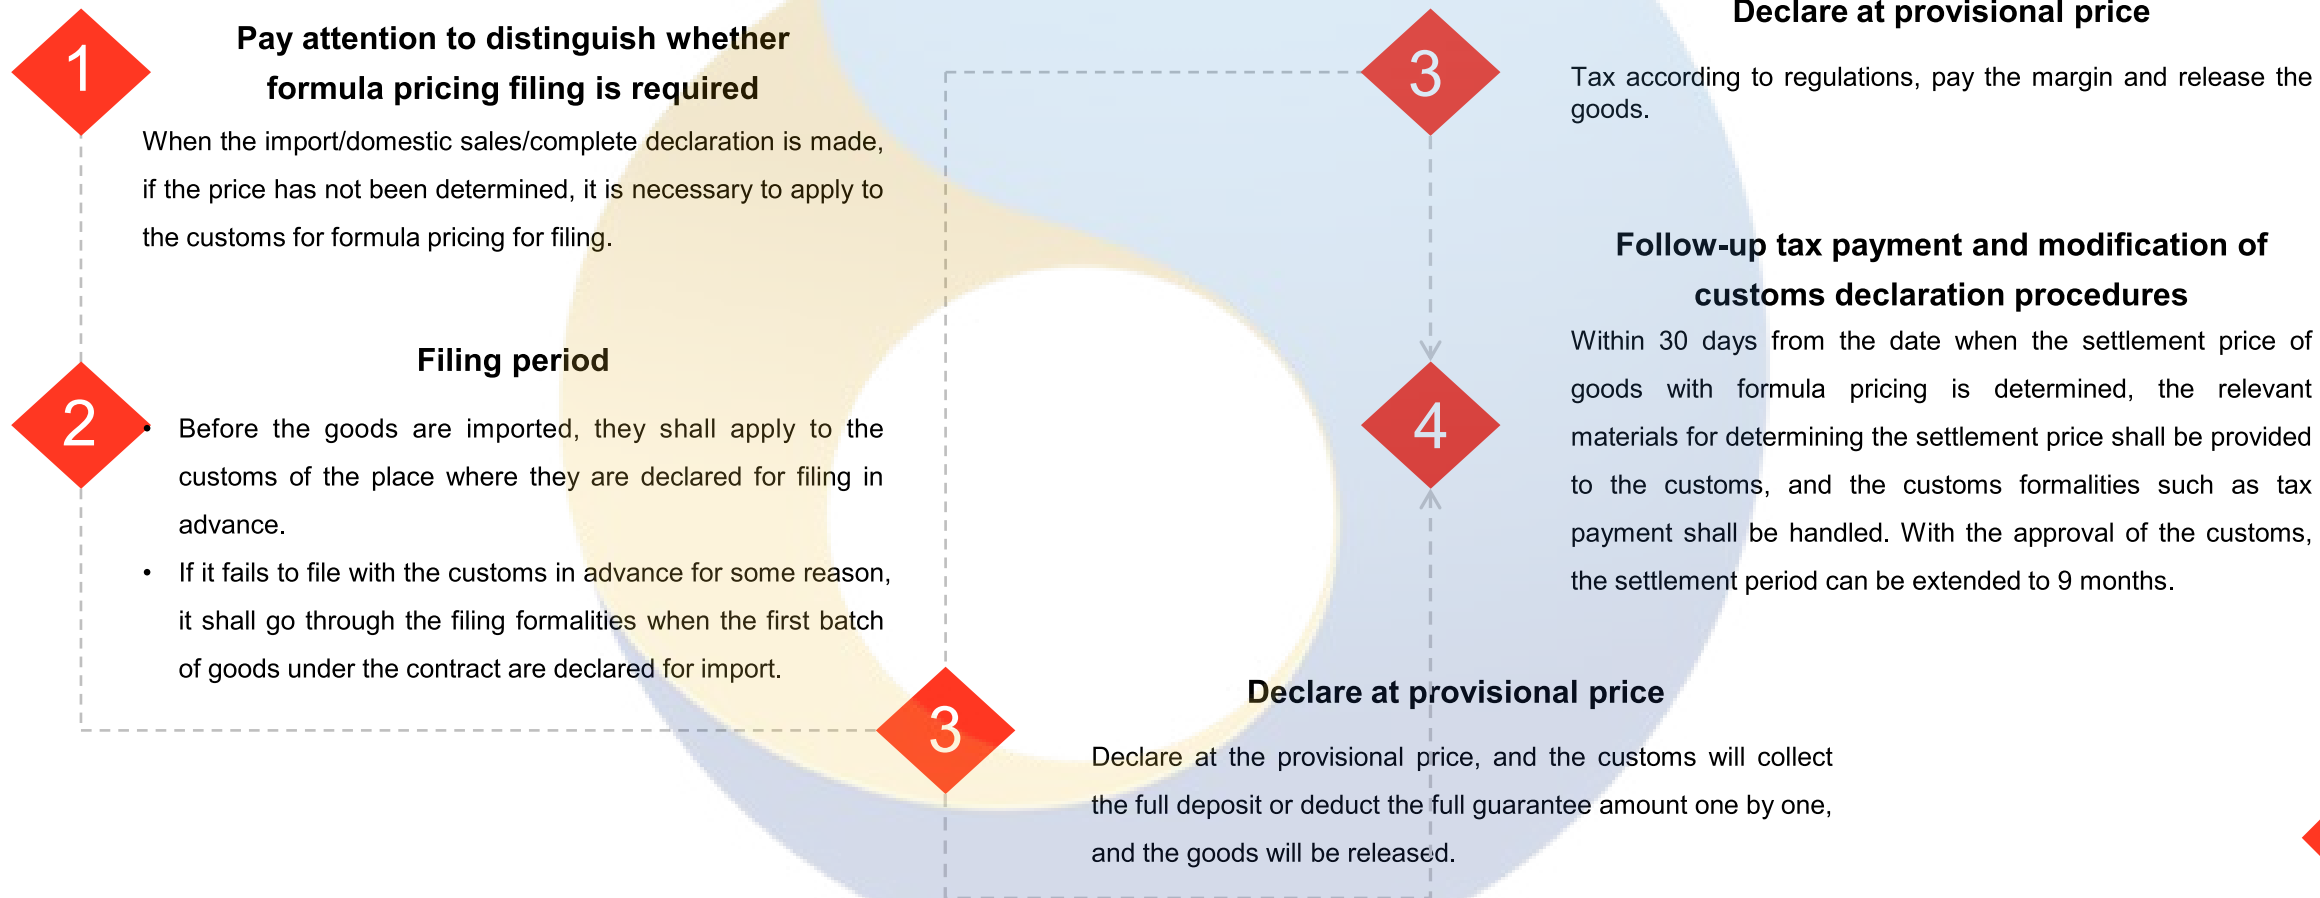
1

Pay attention to distinguish whether formula pricing filing is required

When the import/domestic sales/complete declaration is made, if the price has not been determined, it is necessary to apply to the customs for formula pricing for filing.

2

Filing period

• Before the goods are imported, they shall apply to the customs of the place where they are declared for filing in advance.
• If it fails to file with the customs in advance for some reason, it shall go through the filing formalities when the first batch of goods under the contract are declared for import.

3

Declare at provisional price

Declare at the provisional price, and the customs will collect the full deposit or deduct the full guarantee amount one by one, and the goods will be released.

3

Declare at provisional price

Tax according to regulations, pay the margin and release the goods.

4

Follow-up tax payment and modification of customs declaration procedures

Within 30 days from the date when the settlement price of goods with formula pricing is determined, the relevant materials for determining the settlement price shall be provided to the customs, and the customs formalities such as tax payment shall be handled. With the approval of the customs, the settlement period can be extended to 9 months.